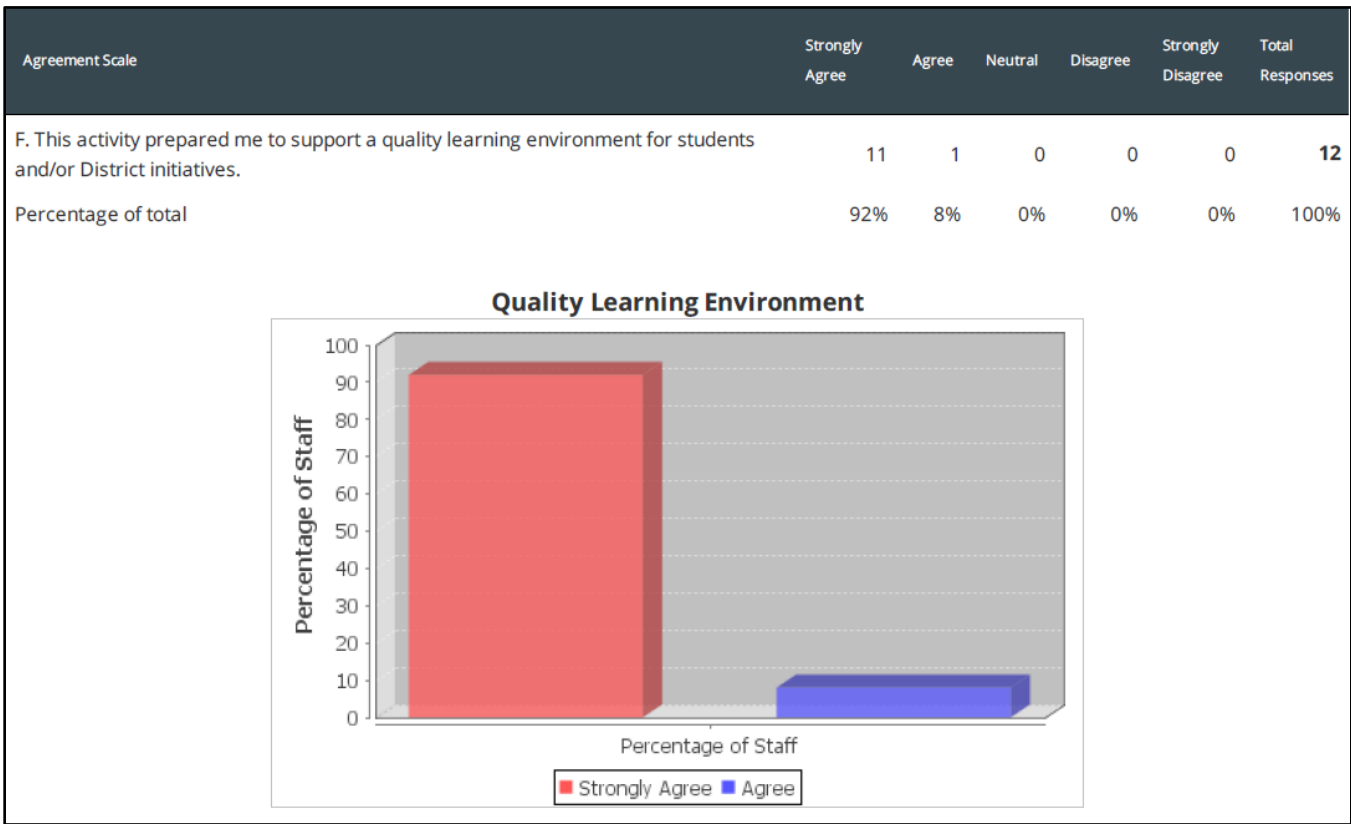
| Agreement Scale | Strongly Agree | Agree | Neutral | Disagree | Strongly Disagree | Total Responses |
|---|---|---|---|---|---|---|
| F. This activity prepared me to support a quality learning environment for students and/or District initiatives. | 11 | 1 | 0 | 0 | 0 | **12** |
| Percentage of total | 92% | 8% | 0% | 0% | 0% | 100% |

Quality Learning Environment

100
90
80
70
60
50
40
30
20
10
0

Percentage of Staff

Percentage of Staff

Strongly Agree Agree